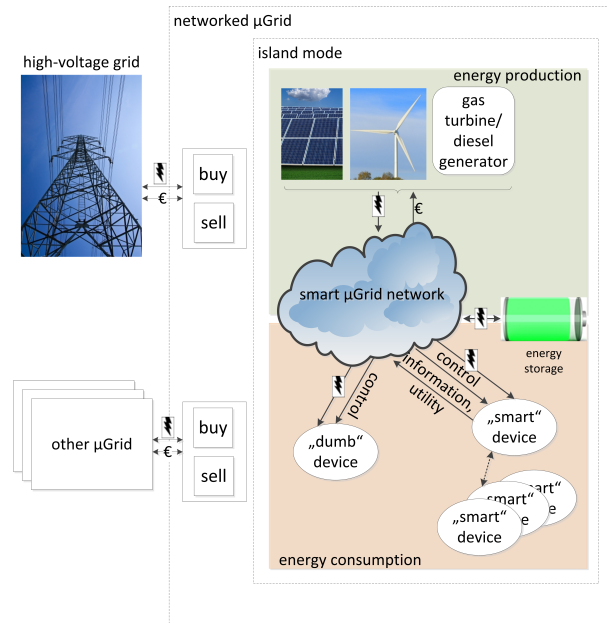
networked µGrid

high-voltage grid

island mode

energy production

gas turbine/ diesel generator

€

buy

sell

€

smart µGrid network

energy storage

control

information, utility

control

„dumb" device

„smart" device

„smart" device

„smart" device

„smart" device

other µGrid

€

buy

sell

energy consumption